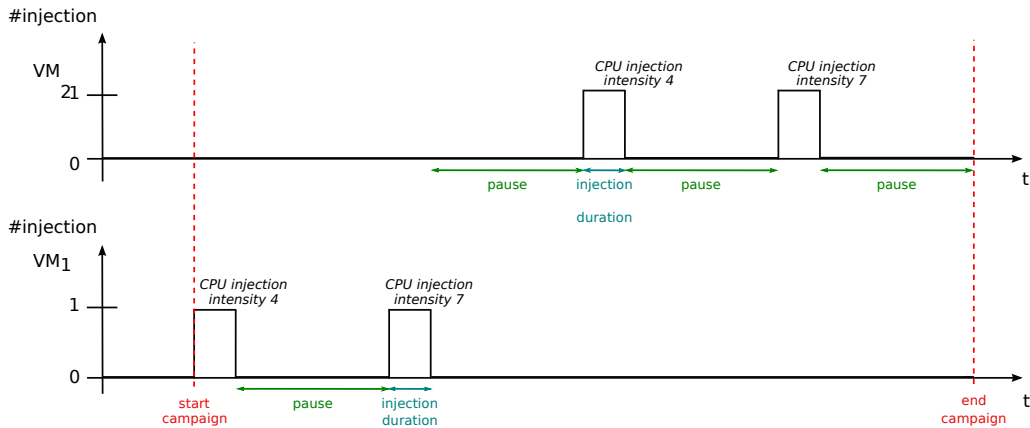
#injection

VM
21

0

CPU injection intensity 4

CPU injection intensity 7

pause

injection duration

pause

pause

t

#injection

VM$_1$

1

0

CPU injection intensity 4

CPU injection intensity 7

start campaign

pause

injection duration

end campaign

t